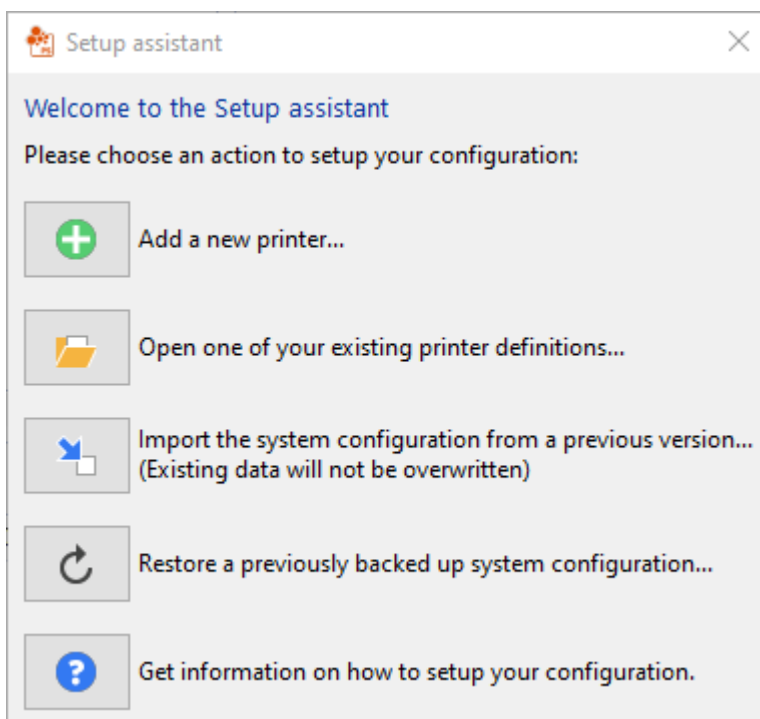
Setup assistant

Welcome to the Setup assistant

Please choose an action to setup your configuration:

Add a new printer...

Open one of your existing printer definitions...

Import the system configuration from a previous version...
(Existing data will not be overwritten)

Restore a previously backed up system configuration...

Get information on how to setup your configuration.